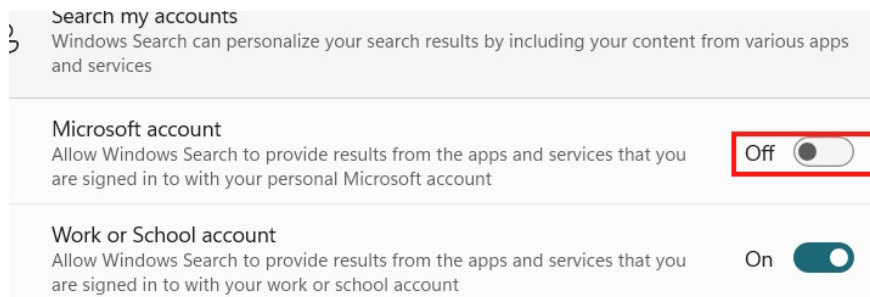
Search my accounts
Windows Search can personalize your search results by including your content from various apps and services

Microsoft account
Allow Windows Search to provide results from the apps and services that you are signed in to with your personal Microsoft account

Off

Work or School account
Allow Windows Search to provide results from the apps and services that you are signed in to with your work or school account

On